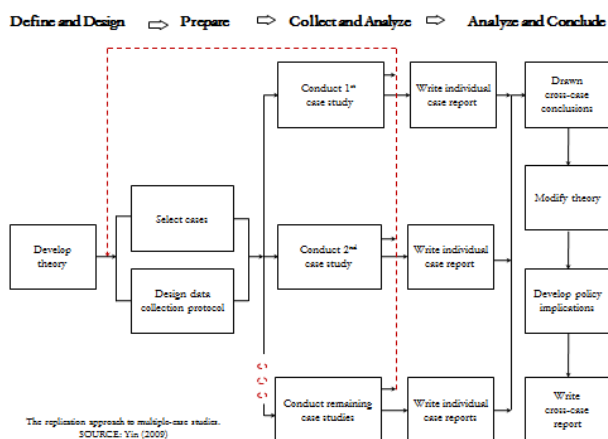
Define and Design ⇨ Prepare ⇨ Collect and Analyze ⇨ Analyze and Conclude

Develop theory

Select cases

Design data collection protocol

Conduct 1st case study

Conduct 2nd case study

Conduct remaining case studies

Write individual case report

Write individual case report

Write individual case reports

Drawn cross-case conclusions

Modify theory

Develop policy implications

Write cross-case report

The replication approach to multiple-case studies.
SOURCE: Yin (2009)